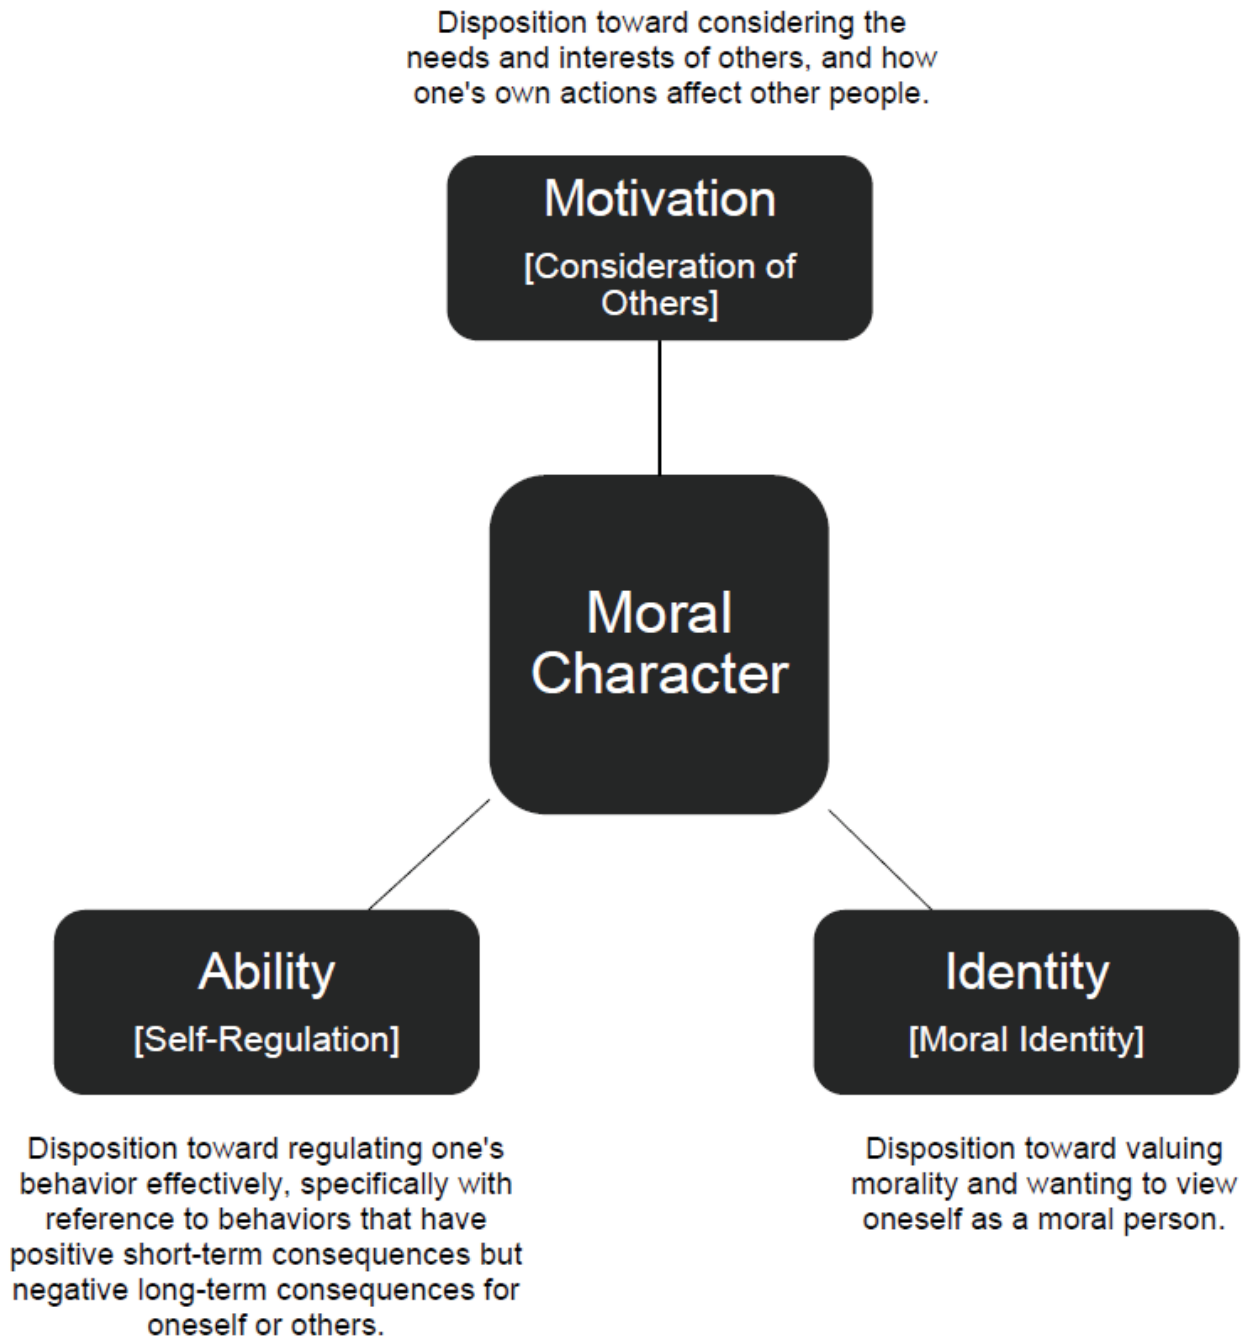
Disposition toward considering the needs and interests of others, and how one's own actions affect other people.

Motivation

[Consideration of Others]

Moral Character

Ability

[Self-Regulation]

Identity

[Moral Identity]

Disposition toward regulating one's behavior effectively, specifically with reference to behaviors that have positive short-term consequences but negative long-term consequences for oneself or others.

Disposition toward valuing morality and wanting to view oneself as a moral person.